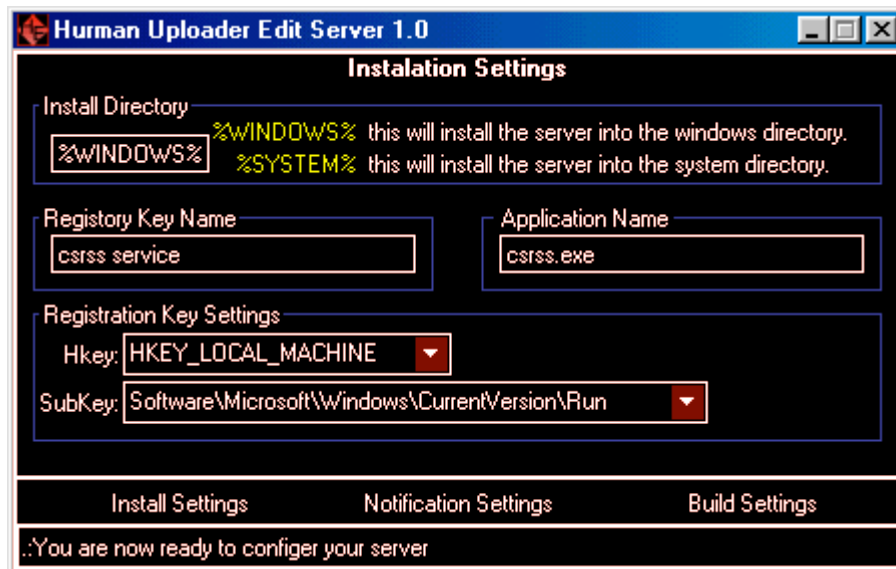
Hurman Uploader Edit Server 1.0

Instalation Settings

Install Directory

%WINDOWS%

%WINDOWS% this will install the server into the windows directory.
%SYSTEM% this will install the server into the system directory.

Registory Key Name

csrss service

Application Name

csrss.exe

Registration Key Settings

Hkey: HKEY_LOCAL_MACHINE

SubKey: Software\Microsoft\Windows\CurrentVersion\Run

Install Settings

Notification Settings

Build Settings

.:You are now ready to configer your server